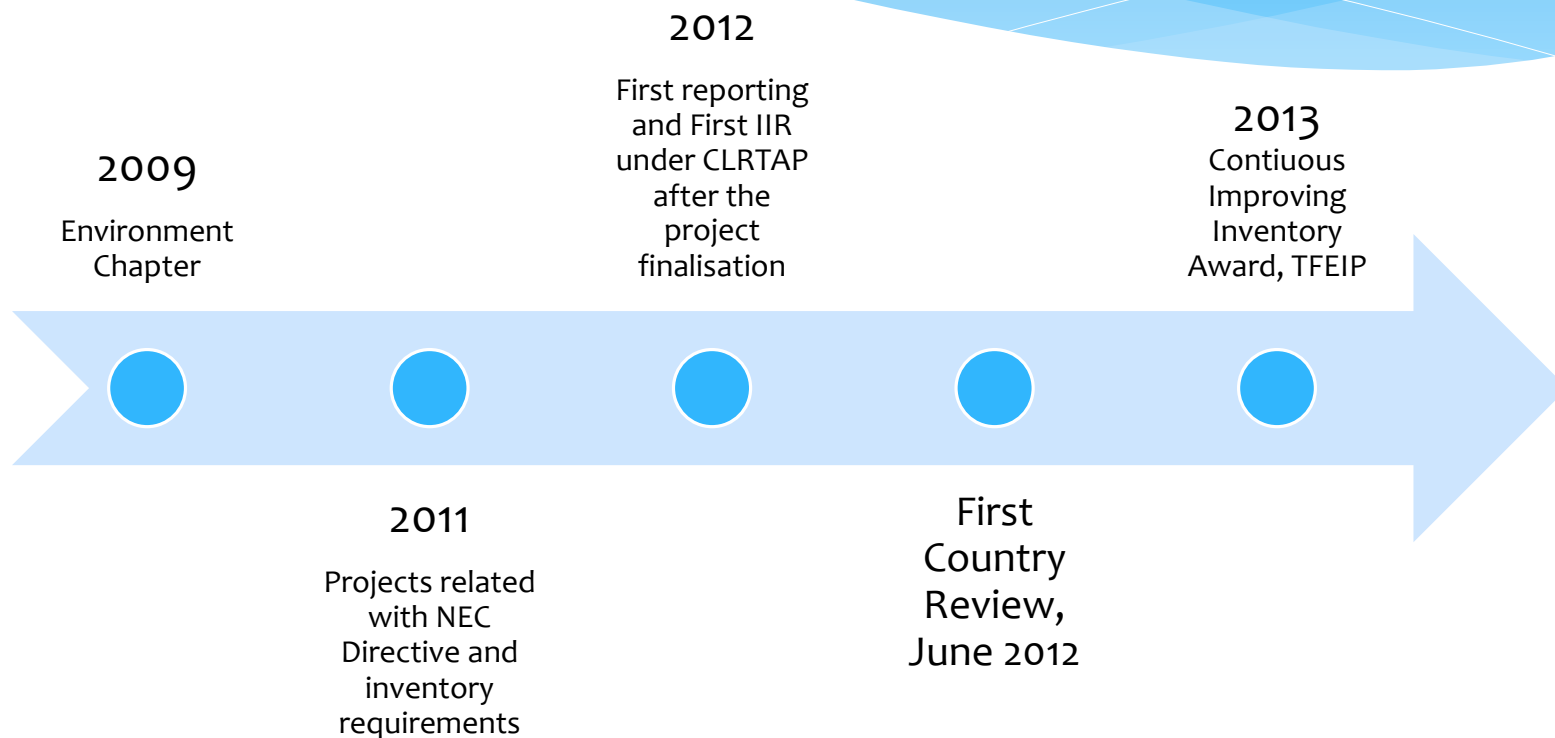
2009

Environment Chapter

2011

Projects related with NEC Directive and inventory requirements

2012

First reporting and First IIR under CLRTAP after the project finalisation

First Country Review, June 2012

2013

Contiuous Improving Inventory Award, TFEIP